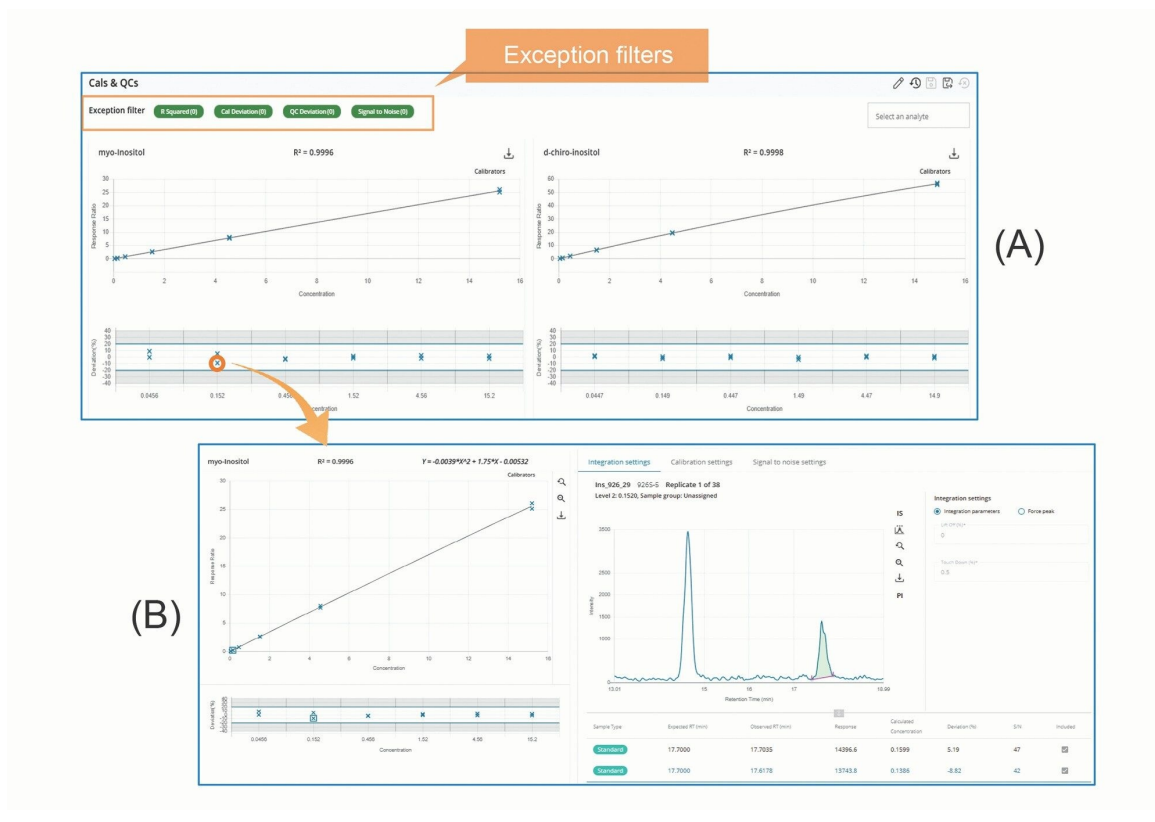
Exception filters

Cals & QCs

Exception filter R Squared (0) Cal Deviation (0) QC Deviation (0) Signal to Noise (0)

Select an analyte

(A)

myo-Inositol R² = 0.9996

Calibrators

Response Ratio

30 25 20 15 10 5 0

0 2 4 6 8 10 12 14 16

Concentration

Deviation(%)

40 30 20 10 0 -10 -20 -30 -40

0.0456 0.152 0.456 1.52 4.56 15.2

Concentration

d-chiro-inositol R² = 0.9998

Calibrators

Response Ratio

60 50 40 30 20 10 0

0 2 4 6 8 10 12 14 16

Concentration

Deviation(%)

40 30 20 10 0 -10 -20 -30 -40

0.0447 0.149 0.447 1.49 4.47 14.9

Concentration

(B)

myo-Inositol R² = 0.9996 $Y = -0.0039*X^2 + 1.75*X - 0.00532$

Calibrators

Response Ratio

30 25 20 15 10 5 0

0 2 4 6 8 10 12 14 16

Concentration

Deviation(%)

0.0456 0.152 0.456 1.52 4.56 15.2

Concentration

Integration settings Calibration settings Signal to noise settings

Ins_926_29 9265-5 Replicate 1 of 38

Level 2: 0.1520, Sample group: Unassigned

IS

PI

Intensity

3500 2500 1500 1000 500

13.01 15 17 19.99

Retention Time (min)

Integration settings

Integration parameters Force peak

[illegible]
0

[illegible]
0.5

| Sample Type | Expected RT (min) | Observed RT (min) | Response | Calculated Concentration | Deviation (%) | S/N | Included |
|---|---|---|---|---|---|---|---|
| Standard | 17.7000 | 17.7035 | 14396.6 | 0.1599 | 5.19 | 47 | |
| Standard | 17.7000 | 17.6178 | 13743.8 | 0.1386 | -8.82 | 42 | |